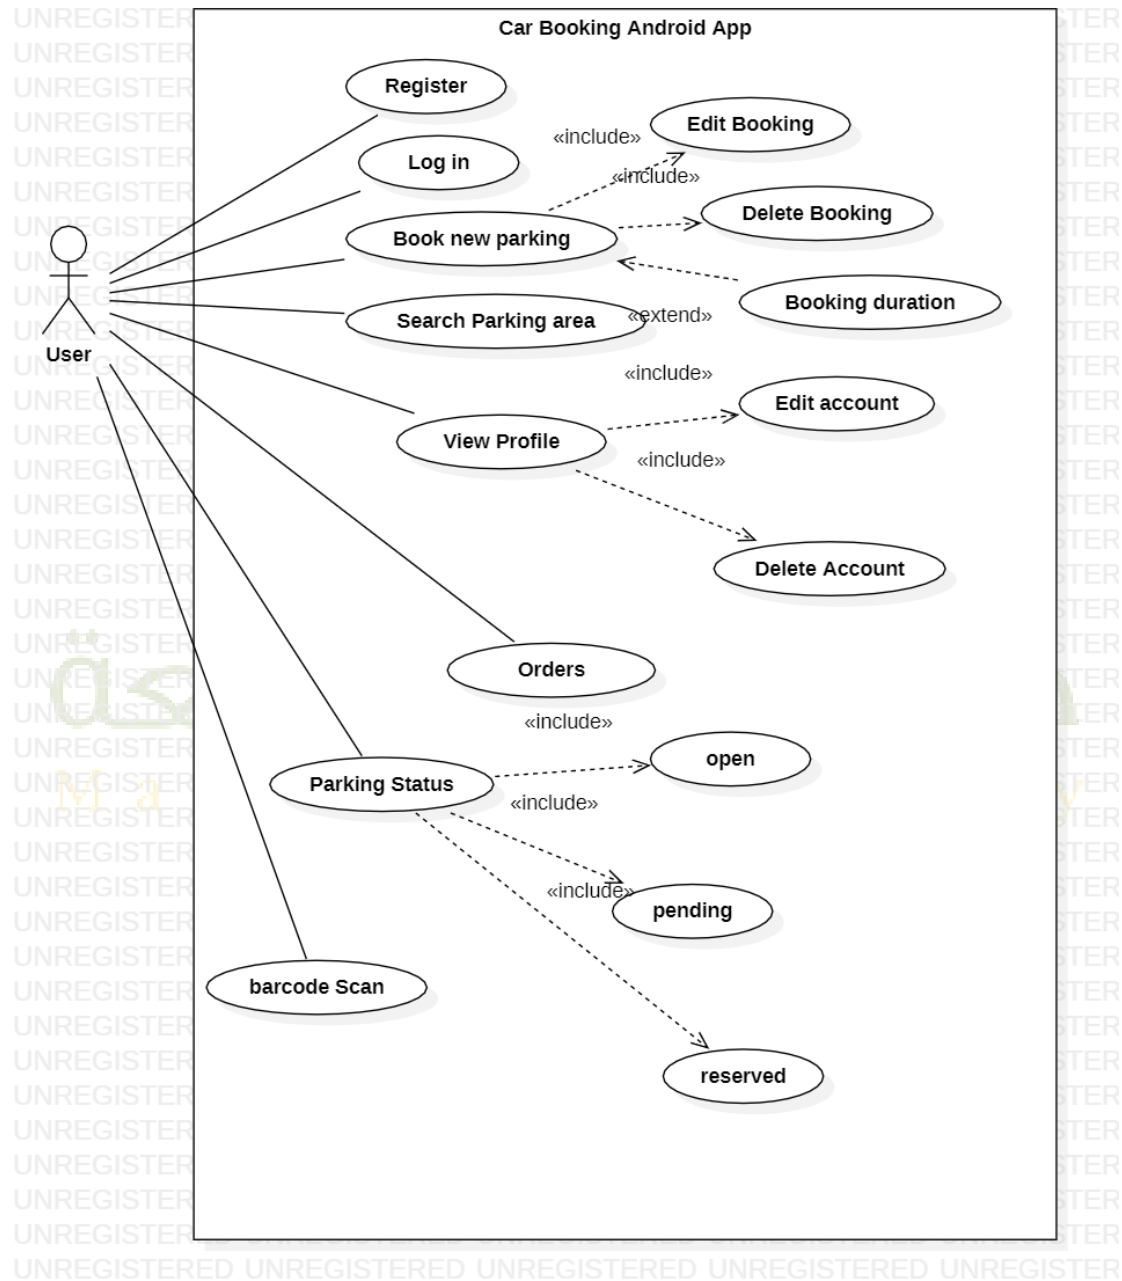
Car Booking Android App

User

Register

Log in

Book new parking

Search Parking area

View Profile

Orders

Parking Status

barcode Scan

«include»

Edit Booking

«include»

Delete Booking

Booking duration

«extend»

«include»

Edit account

«include»

Delete Account

«include»

open

«include»

«include»

pending

reserved

UNREGISTERED UNREGISTERED UNREGISTERED UNREGISTERED UNREGISTER